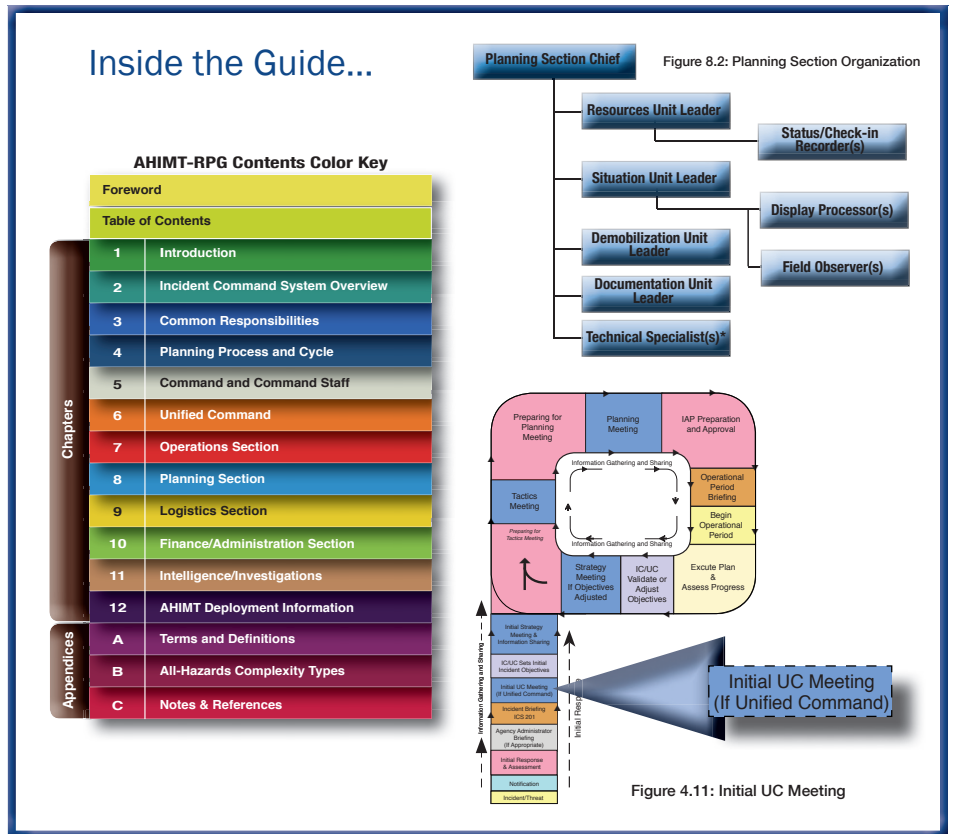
Inside the Guide...

AHIMT-RPG Contents Color Key

Foreword

Table of Contents

Chapters

| | |
|---|---|
| 1 | Introduction |
| 2 | Incident Command System Overview |
| 3 | Common Responsibilities |
| 4 | Planning Process and Cycle |
| 5 | Command and Command Staff |
| 6 | Unified Command |
| 7 | Operations Section |
| 8 | Planning Section |
| 9 | Logistics Section |
| 10 | Finance/Administration Section |
| 11 | Intelligence/Investigations |
| 12 | AHIMT Deployment Information |

Appendices

| | |
|---|---|
| A | Terms and Definitions |
| B | All-Hazards Complexity Types |
| C | Notes & References |

Planning Section Chief

Figure 8.2: Planning Section Organization

Resources Unit Leader

Status/Check-in Recorder(s)

Situation Unit Leader

Display Processor(s)

Demobilization Unit Leader

Field Observer(s)

Documentation Unit Leader

Technical Specialist(s)*

Preparing for Planning Meeting

Planning Meeting

IAP Preparation and Approval

Information Gathering and Sharing

Operational Period Briefing

Begin Operational Period

Tactics Meeting

Preparing for Tactics Meeting

Information Gathering and Sharing

Strategy Meeting If Objectives Adjusted

IC/UC Validate or Adjust Objectives

Excute Plan & Assess Progress

Initial Strategy Meeting & Information Sharing

IC/UC Sets Initial Incident Objectives

Initial UC Meeting (If Unified Command)

Incident Briefing ICS 201

Agency Administrator Briefing (If Appropriate)

Initial Response & Assessment

Notification

Incident/Threat

Information Gathering and Sharing

Initial Response

Initial UC Meeting (If Unified Command)

Figure 4.11: Initial UC Meeting